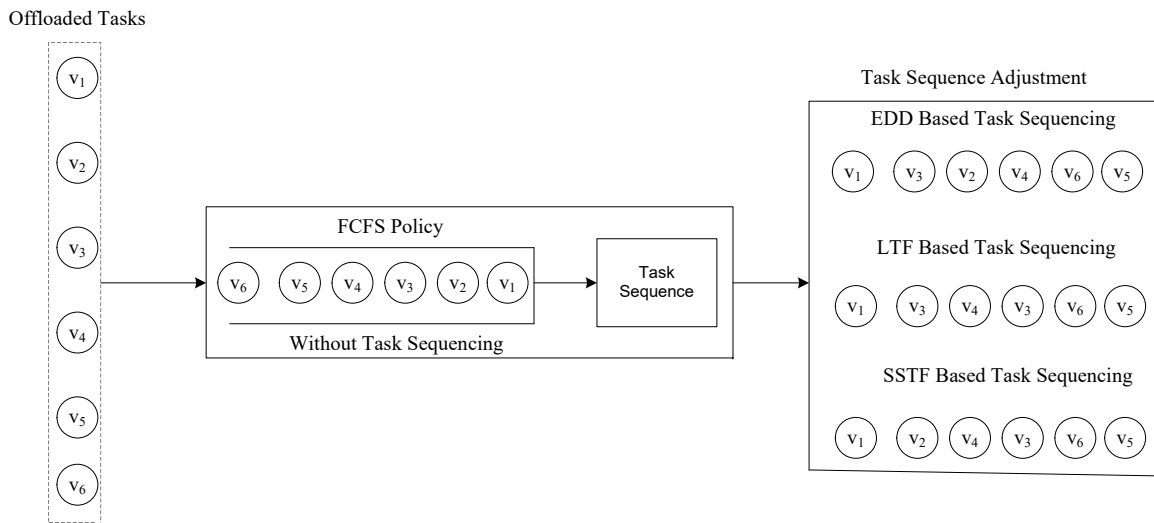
Offloaded Tasks

$v_1$

$v_2$

$v_3$

$v_4$

$v_5$

$v_6$

FCFS Policy

$v_6$ $v_5$ $v_4$ $v_3$ $v_2$ $v_1$

Without Task Sequencing

Task Sequence

Task Sequence Adjustment

EDD Based Task Sequencing

$v_1$ $v_3$ $v_2$ $v_4$ $v_6$ $v_5$

LTF Based Task Sequencing

$v_1$ $v_3$ $v_4$ $v_3$ $v_6$ $v_5$

SSTF Based Task Sequencing

$v_1$ $v_2$ $v_4$ $v_3$ $v_6$ $v_5$